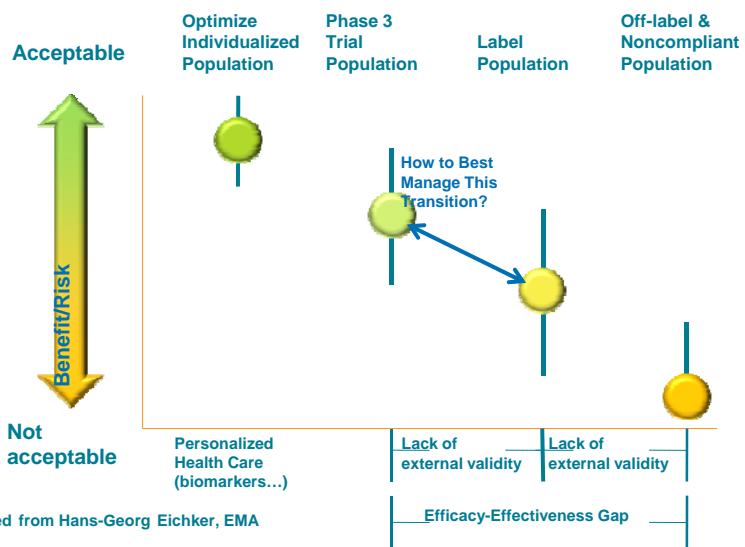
Acceptable

Optimize Individualized Population

Phase 3 Trial Population

Label Population

Off-label & Noncompliant Population

How to Best Manage This Transition?

Benefit/Risk

Not acceptable

Personalized Health Care (biomarkers…)

Lack of external validity

Lack of external validity

Efficacy-Effectiveness Gap

ed from Hans-Georg Eichker, EMA